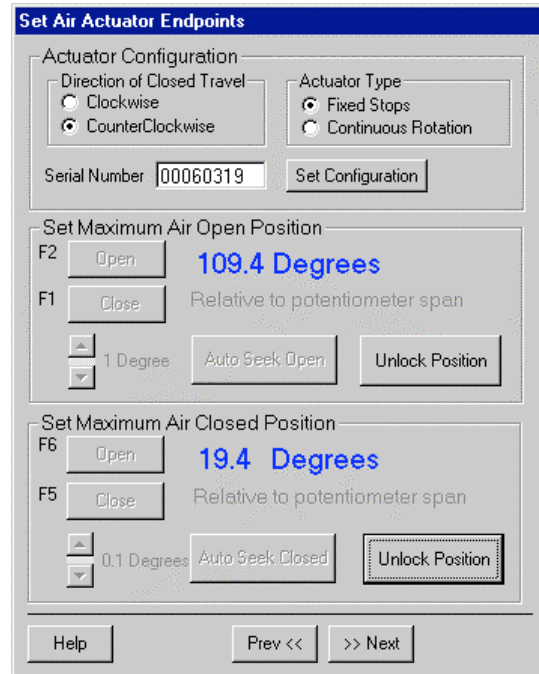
Set Air Actuator Endpoints

Actuator Configuration

Direction of Closed Travel
Clockwise
CounterClockwise

Actuator Type
Fixed Stops
Continuous Rotation

Serial Number 00060319

Set Configuration

Set Maximum Air Open Position

F2 Open
F1 Close

109.4 Degrees
Relative to potentiometer span

1 Degree

Auto Seek Open

Unlock Position

Set Maximum Air Closed Position

F6 Open
F5 Close

19.4 Degrees
Relative to potentiometer span

0.1 Degrees

Auto Seek Closed

Unlock Position

Help

Prev <<

>> Next